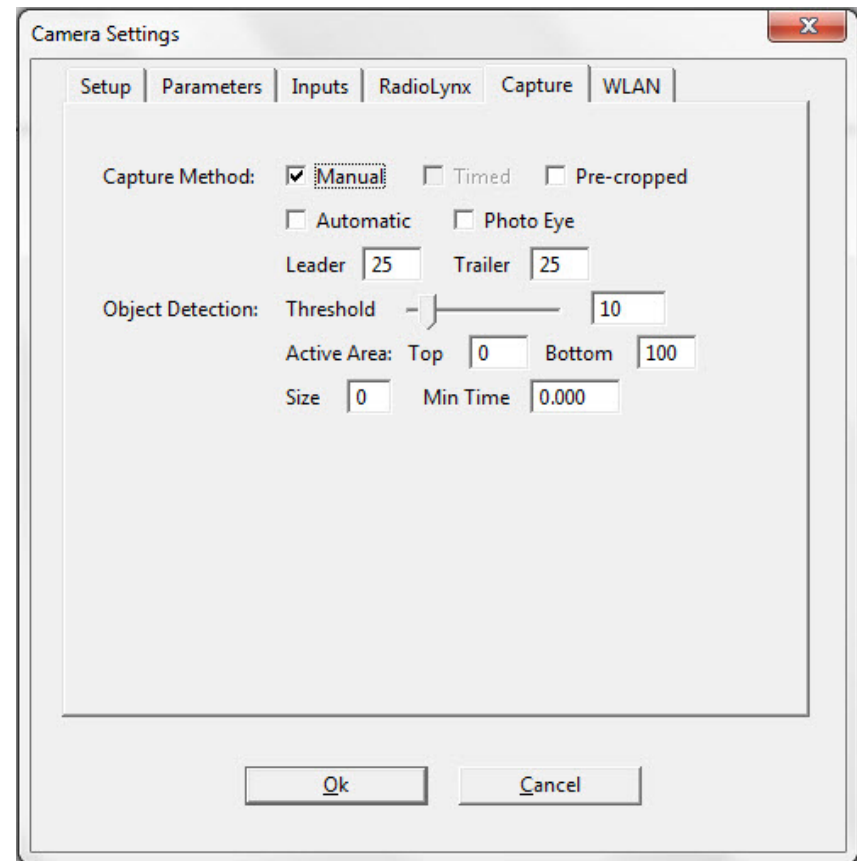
Camera Settings

Setup | Parameters | Inputs | RadioLynx | Capture | WLAN

Capture Method: ☑ Manual ☐ Timed ☐ Pre-cropped
☐ Automatic ☐ Photo Eye
Leader 25 Trailer 25

Object Detection: Threshold 10
Active Area: Top 0 Bottom 100
Size 0 Min Time 0.000

Ok Cancel